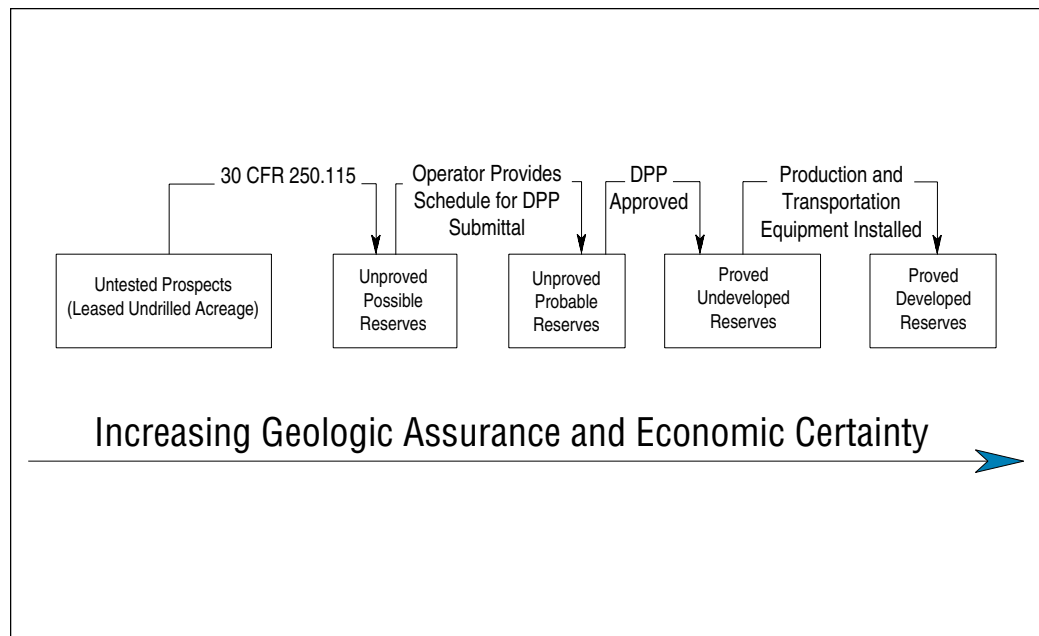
30 CFR 250.115

Operator Provides Schedule for DPP Submittal

DPP Approved

Production and Transportation Equipment Installed

Untested Prospects (Leased Undrilled Acreage)

Unproved Possible Reserves

Unproved Probable Reserves

Proved Undeveloped Reserves

Proved Developed Reserves

Increasing Geologic Assurance and Economic Certainty